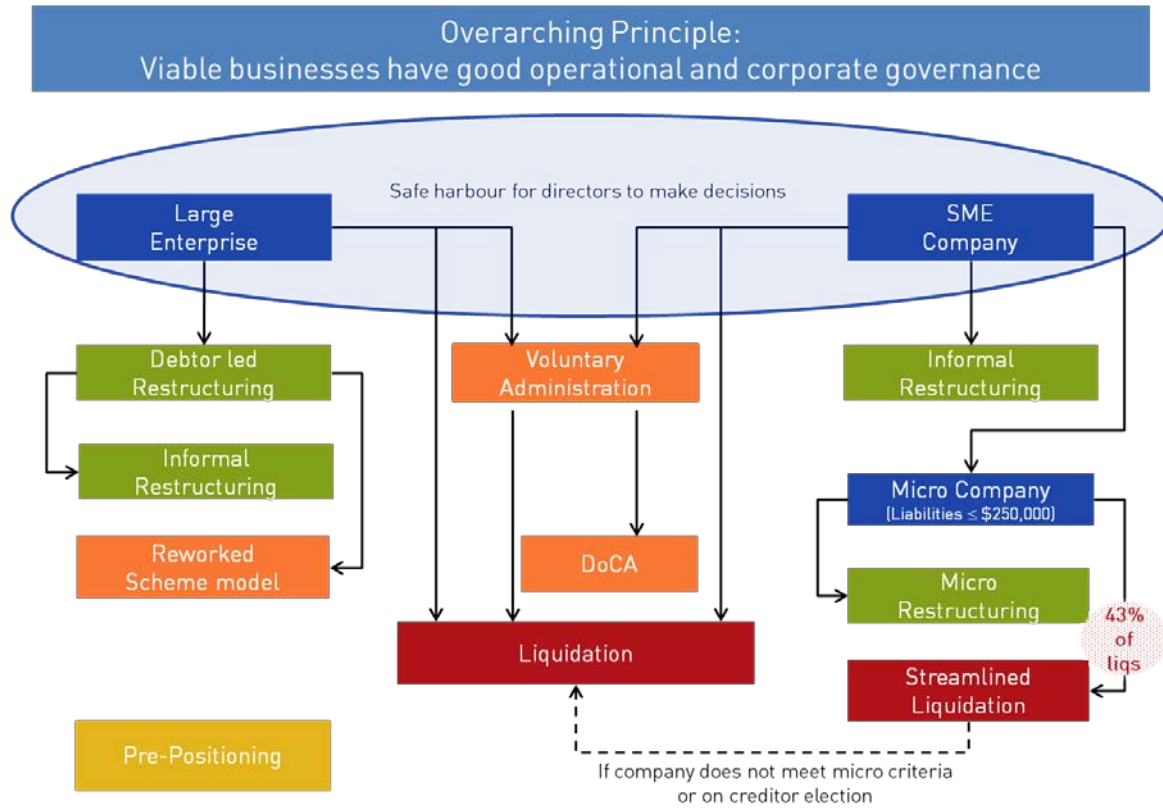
Overarching Principle:
Viable businesses have good operational and corporate governance

Safe harbour for directors to make decisions

Large Enterprise

SME Company

Debtor led Restructuring

Voluntary Administration

Informal Restructuring

Informal Restructuring

Micro Company
(Liabilities ≤ $250,000)

Reworked Scheme model

DoCA

Micro Restructuring

43% of liqs

Liquidation

Streamlined Liquidation

Pre-Positioning

If company does not meet micro criteria or on creditor election